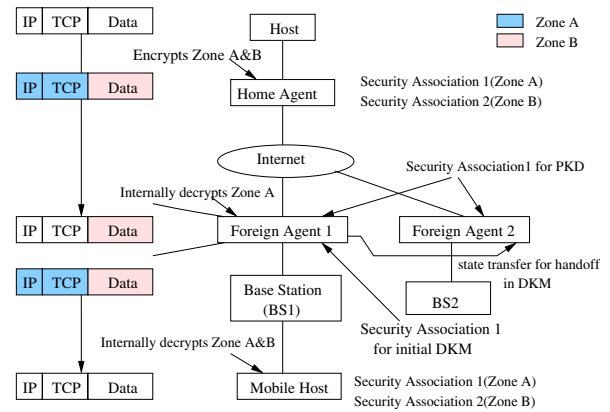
| IP | TCP | Data |
|---|---|---|

Host

Zone A
Zone B

Encrypts Zone A&B

| IP | TCP | Data |
|---|---|---|

Home Agent

Security Association 1(Zone A)
Security Association 2(Zone B)

Internet

Security Association1 for PKD

Internally decrypts Zone A

| IP | TCP | Data |
|---|---|---|

Foreign Agent 1

Foreign Agent 2

| IP | TCP | Data |
|---|---|---|

state transfer for handoff in DKM

Base Station (BS1)

BS2

Security Association 1 for initial DKM

Internally decrypts Zone A&B

| IP | TCP | Data |
|---|---|---|

Mobile Host

Security Association 1(Zone A)
Security Association 2(Zone B)